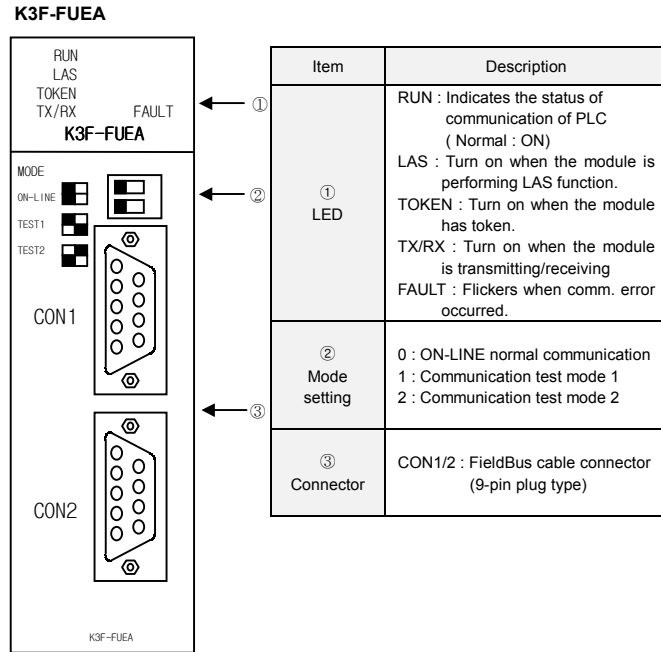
K3F-FUEA

RUN
LAS
TOKEN
TX/RX FAULT
K3F-FUEA

MODE
ON-LINE
TEST1
TEST2

CON1

CON2

K3F-FUEA

①
②
③

| Item | Description |
|---|---|
| ① LED | RUN : Indicates the status of communication of PLC ( Normal : ON) LAS : Turn on when the module is performing LAS function. TOKEN : Turn on when the module has token. TX/RX : Turn on when the module is transmitting/receiving FAULT : Flickers when comm. error occurred. |
| ② Mode setting | 0 : ON-LINE normal communication 1 : Communication test mode 1 2 : Communication test mode 2 |
| ③ Connector | CON1/2 : FieldBus cable connector (9-pin plug type) |